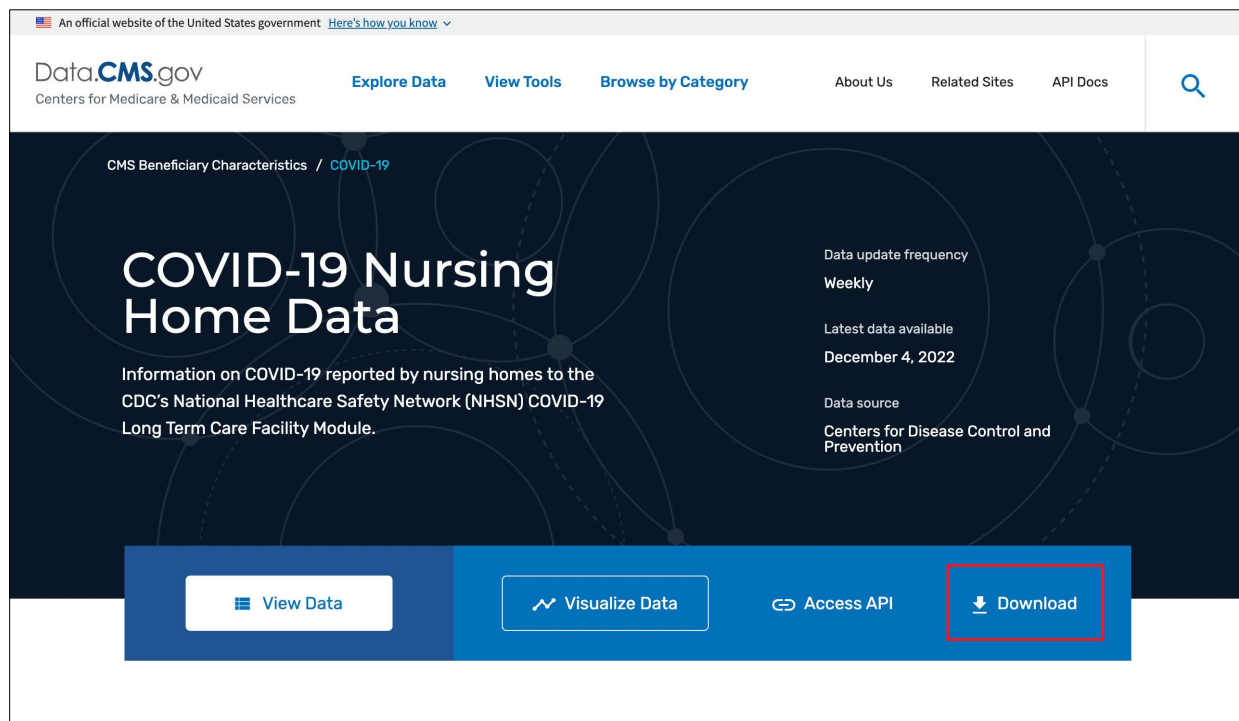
An official website of the United States government Here's how you know

Data.CMS.gov
Centers for Medicare & Medicaid Services

Explore Data View Tools Browse by Category About Us Related Sites API Docs

CMS Beneficiary Characteristics / COVID-19

COVID-19 Nursing Home Data

Information on COVID-19 reported by nursing homes to the CDC's National Healthcare Safety Network (NHSN) COVID-19 Long Term Care Facility Module.

Data update frequency
Weekly

Latest data available
December 4, 2022

Data source
Centers for Disease Control and Prevention

View Data

Visualize Data

Access API

Download